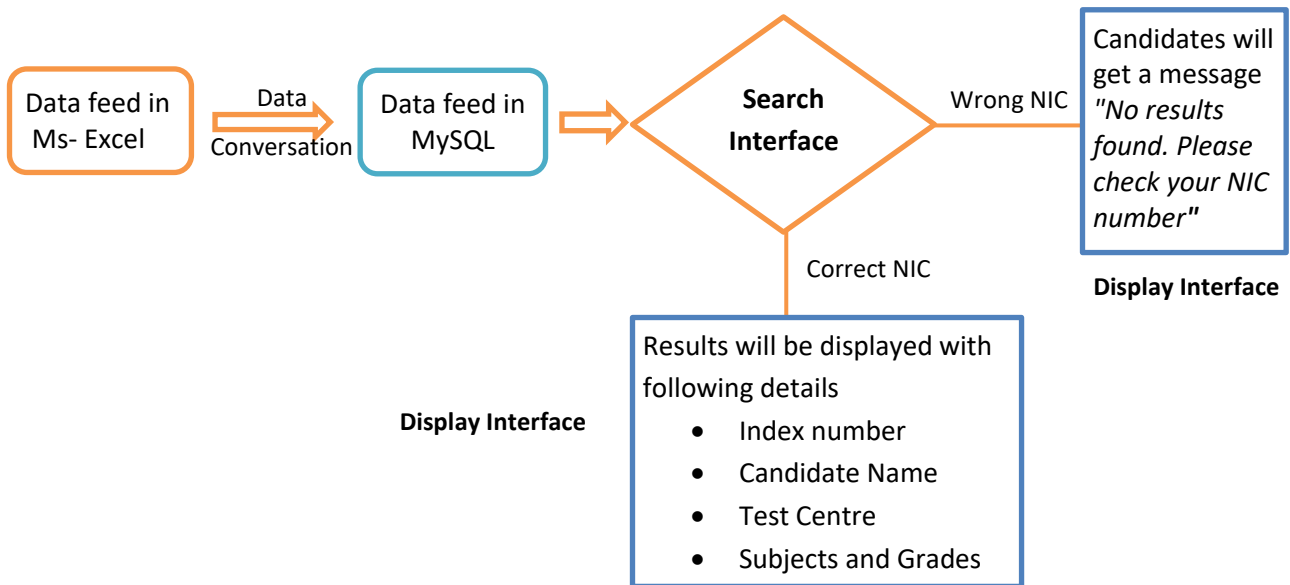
Data feed in Ms- Excel

Data Conversation

Data feed in MySQL

Search Interface

Wrong NIC

Candidates will get a message "No results found. Please check your NIC number"

Display Interface

Correct NIC

Results will be displayed with following details

- Index number
- Candidate Name
- Test Centre
- Subjects and Grades

Display Interface